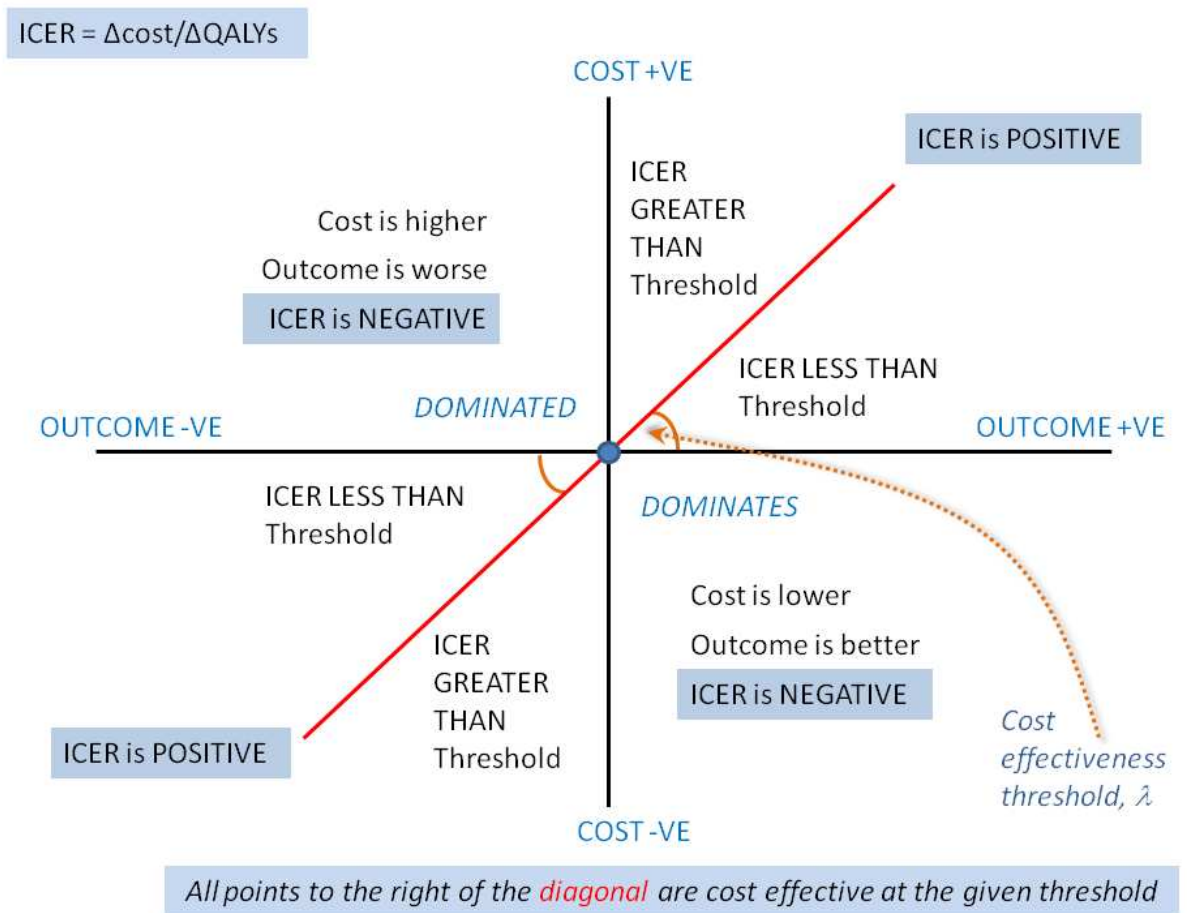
ICER = Δcost/ΔQALYs

COST +VE

ICER is POSITIVE

ICER GREATER THAN Threshold

Cost is higher

Outcome is worse

ICER is NEGATIVE

ICER LESS THAN Threshold

DOMINATED

OUTCOME -VE

OUTCOME +VE

ICER LESS THAN Threshold

DOMINATES

Cost is lower

Outcome is better

ICER is NEGATIVE

ICER GREATER THAN Threshold

ICER is POSITIVE

Cost effectiveness threshold, $\lambda$

COST -VE

All points to the right of the diagonal are cost effective at the given threshold